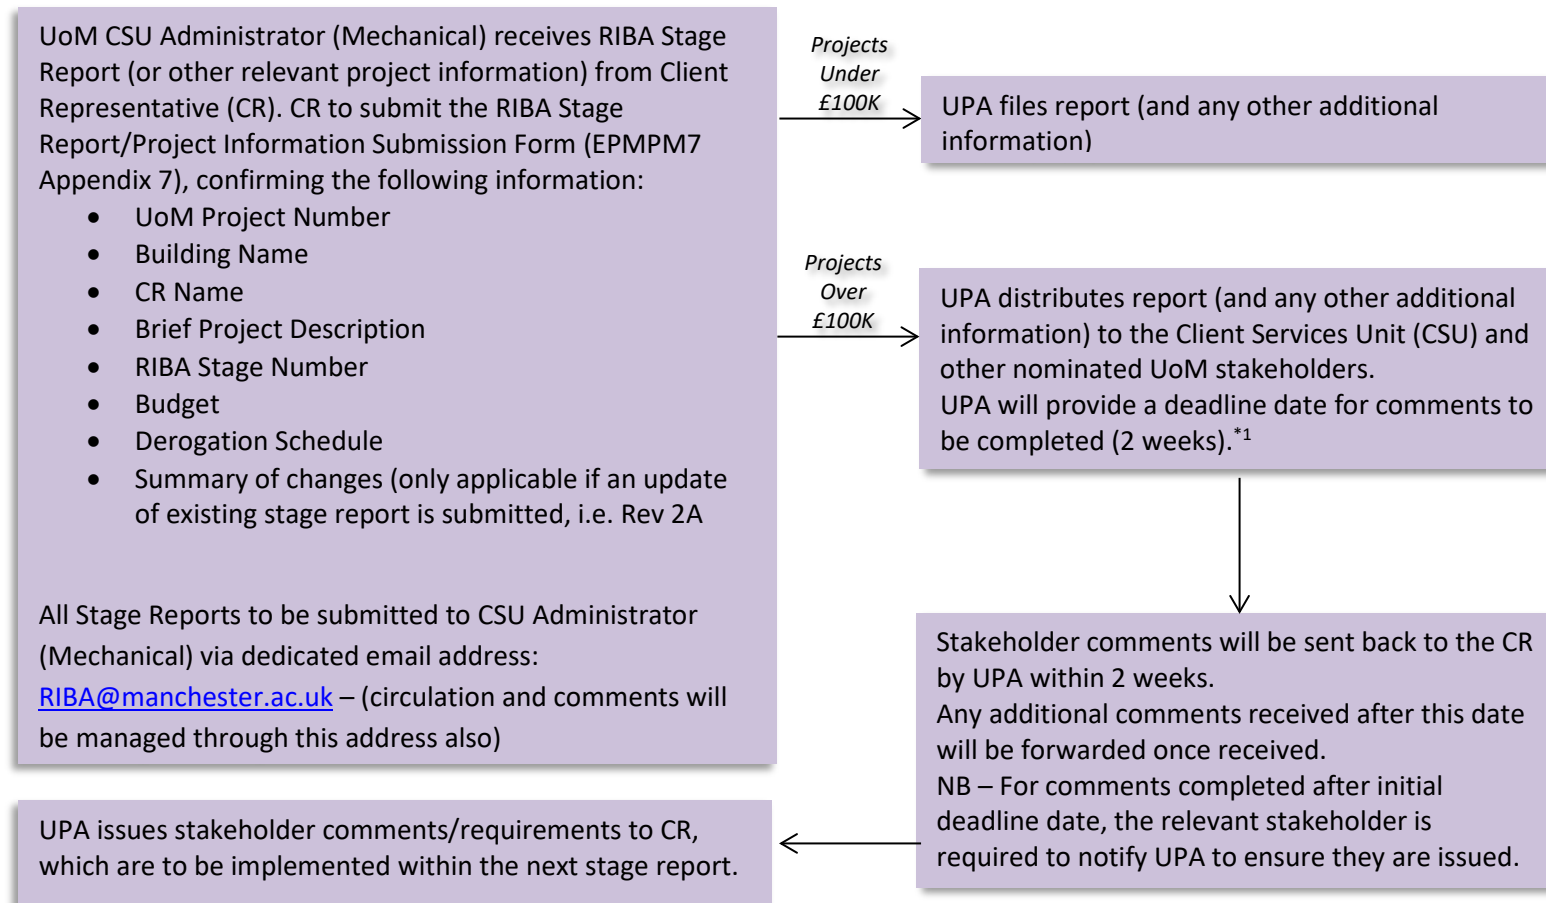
UoM CSU Administrator (Mechanical) receives RIBA Stage Report (or other relevant project information) from Client Representative (CR). CR to submit the RIBA Stage Report/Project Information Submission Form (EPMPM7 Appendix 7), confirming the following information:

- UoM Project Number
- Building Name
- CR Name
- Brief Project Description
- RIBA Stage Number
- Budget
- Derogation Schedule
- Summary of changes (only applicable if an update of existing stage report is submitted, i.e. Rev 2A

All Stage Reports to be submitted to CSU Administrator (Mechanical) via dedicated email address: RIBA@manchester.ac.uk – (circulation and comments will be managed through this address also)

Projects Under £100K

UPA files report (and any other additional information)

Projects Over £100K

UPA distributes report (and any other additional information) to the Client Services Unit (CSU) and other nominated UoM stakeholders.
UPA will provide a deadline date for comments to be completed (2 weeks).$^{*1}$

Stakeholder comments will be sent back to the CR by UPA within 2 weeks.
Any additional comments received after this date will be forwarded once received.
NB – For comments completed after initial deadline date, the relevant stakeholder is required to notify UPA to ensure they are issued.

UPA issues stakeholder comments/requirements to CR, which are to be implemented within the next stage report.